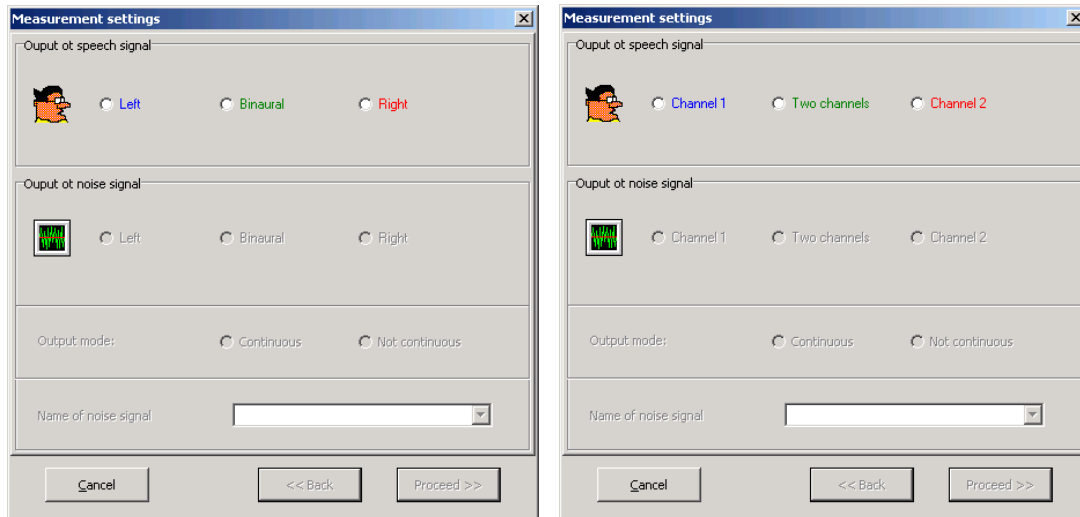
Measurement settings

Ouput ot speech signal

Left Binaural Right

Ouput ot noise signal

Left Binaural Right

Output mode: Continuous Not continuous

Name of noise signal

Cancel << Back Proceed >>

Measurement settings

Ouput ot speech signal

Channel 1 Two channels Channel 2

Ouput ot noise signal

Channel 1 Two channels Channel 2

Output mode: Continuous Not continuous

Name of noise signal

Cancel << Back Proceed >>